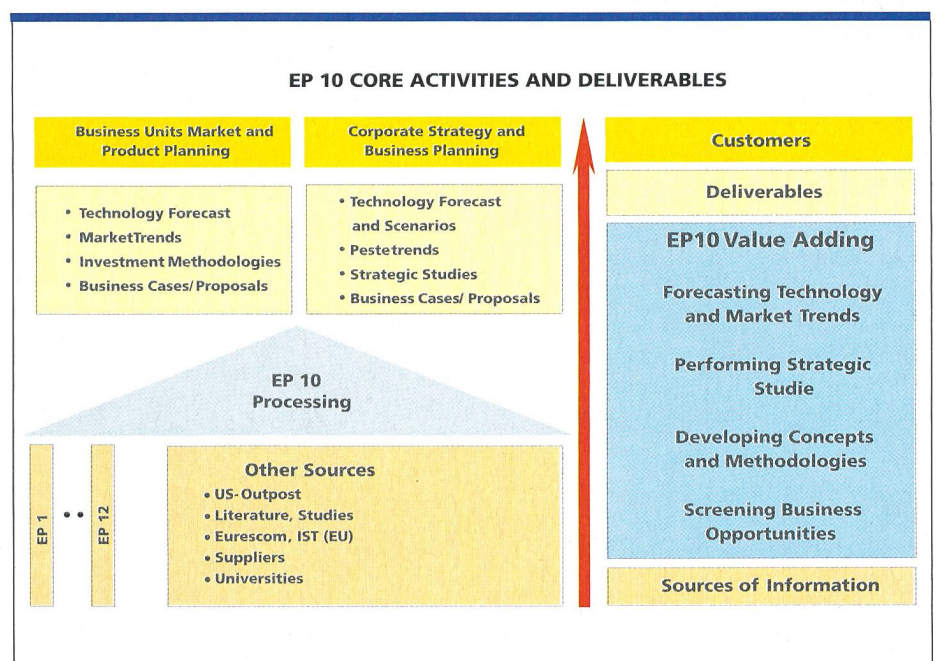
EP 10 CORE ACTIVITIES AND DELIVERABLES

Business Units Market and Product Planning

Corporate Strategy and Business Planning

- Technology Forecast
- MarketTrends
- Investment Methodologies
- Business Cases/ Proposals

- Technology Forecast and Scenarios
- Pestetrends
- Strategic Studies
- Business Cases/ Proposals

EP 10 Processing

EP 1

• •

EP 12

Other Sources
- US-Outpost
- Literature, Studies
- Eurescom, IST (EU)
- Suppliers
- Universities

Customers

Deliverables

EP10 Value Adding

Forecasting Technology and Market Trends

Performing Strategic Studie

Developing Concepts and Methodologies

Screening Business Opportunities

Sources of Information